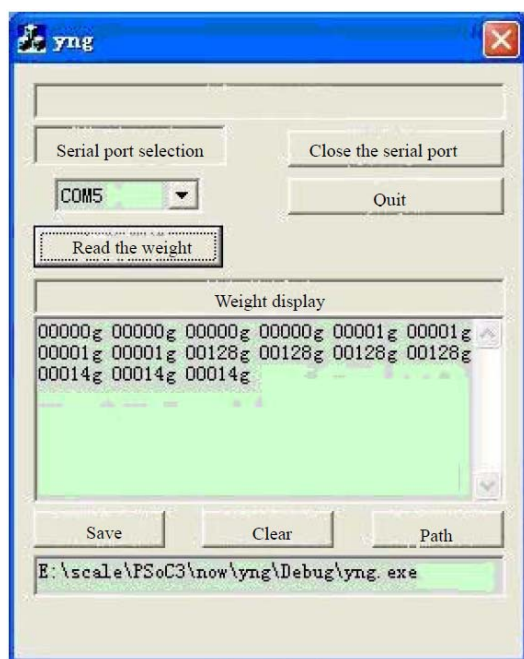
yng

Serial port selection

Close the serial port

COM5

Quit

Read the weight

Weight display

00000g 00000g 00000g 00000g 00001g 00001g 00001g 00001g 00128g 00128g 00128g 00128g 00014g 00014g 00014g

Save

Clear

Path

E:\scale\PSoC3\now\yng\Debug\yng.exe